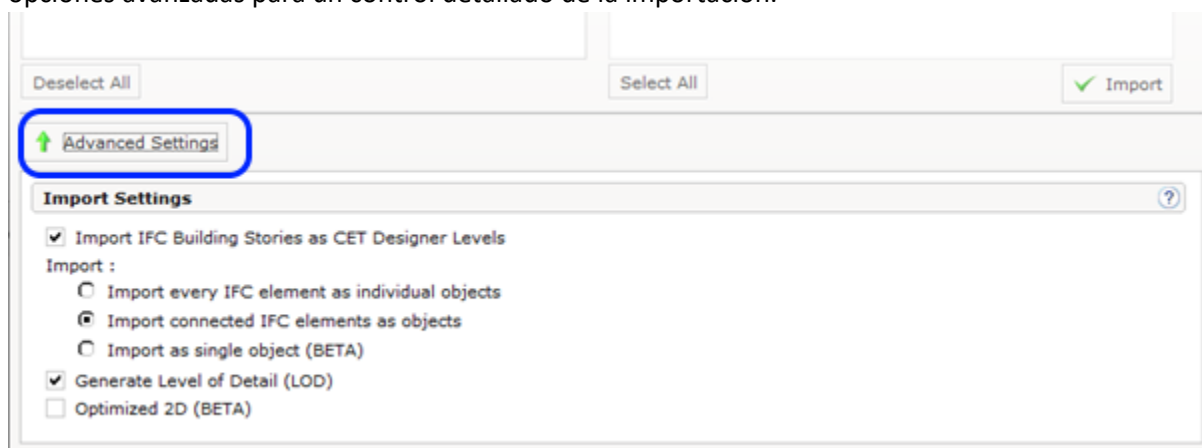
Opciones avanzadas para un control detallado de la importación.

Deselect All

Select All

Import

Advanced Settings

Import Settings

?

Import IFC Building Stories as CET Designer Levels

Import :

Import every IFC element as individual objects

Import connected IFC elements as objects

Import as single object (BETA)

Generate Level of Detail (LOD)

Optimized 2D (BETA)